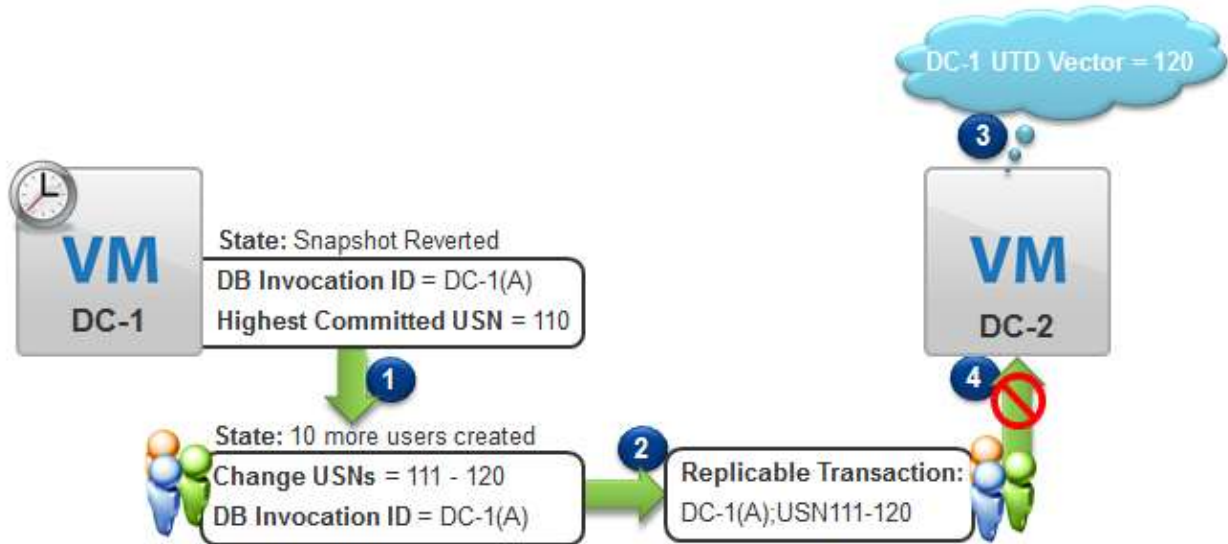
DC-1 UTD Vector = 120

3

VM
DC-1

State: Snapshot Reverted
DB Invocation ID = DC-1(A)
Highest Committed USN = 110

VM
DC-2

1

4

State: 10 more users created
Change USNs = 111 - 120
DB Invocation ID = DC-1(A)

2

Replicable Transaction:
DC-1(A);USN111-120